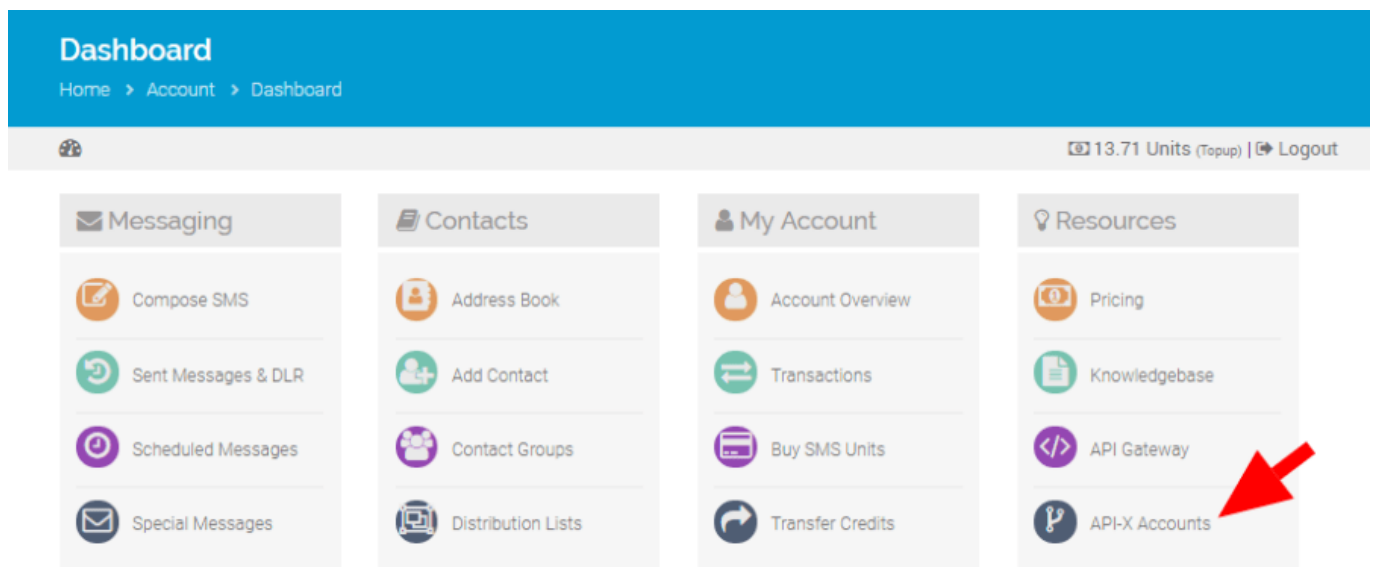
Dashboard

Home > Account > Dashboard

13.71 Units (Topup) | Logout

Messaging

Compose SMS

Sent Messages & DLR

Scheduled Messages

Special Messages

Contacts

Address Book

Add Contact

Contact Groups

Distribution Lists

My Account

Account Overview

Transactions

Buy SMS Units

Transfer Credits

Resources

Pricing

Knowledgebase

API Gateway

API-X Accounts